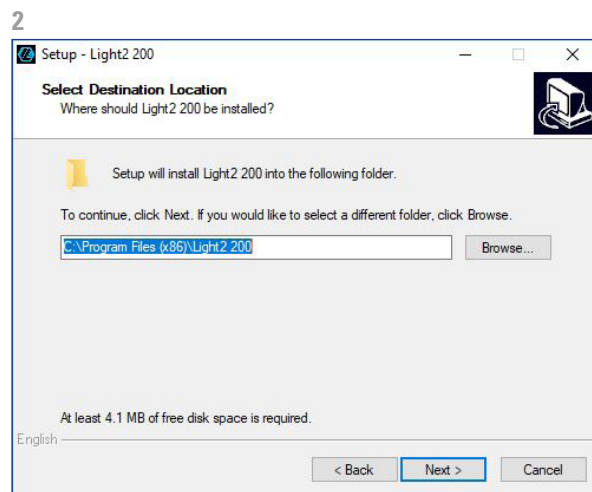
2

Setup - Light2 200

Select Destination Location
Where should Light2 200 be installed?

Setup will install Light2 200 into the following folder.

To continue, click Next. If you would like to select a different folder, click Browse.

C:\Program Files (x86)\Light2 200

Browse...

At least 4.1 MB of free disk space is required.

English

< Back

Next >

Cancel